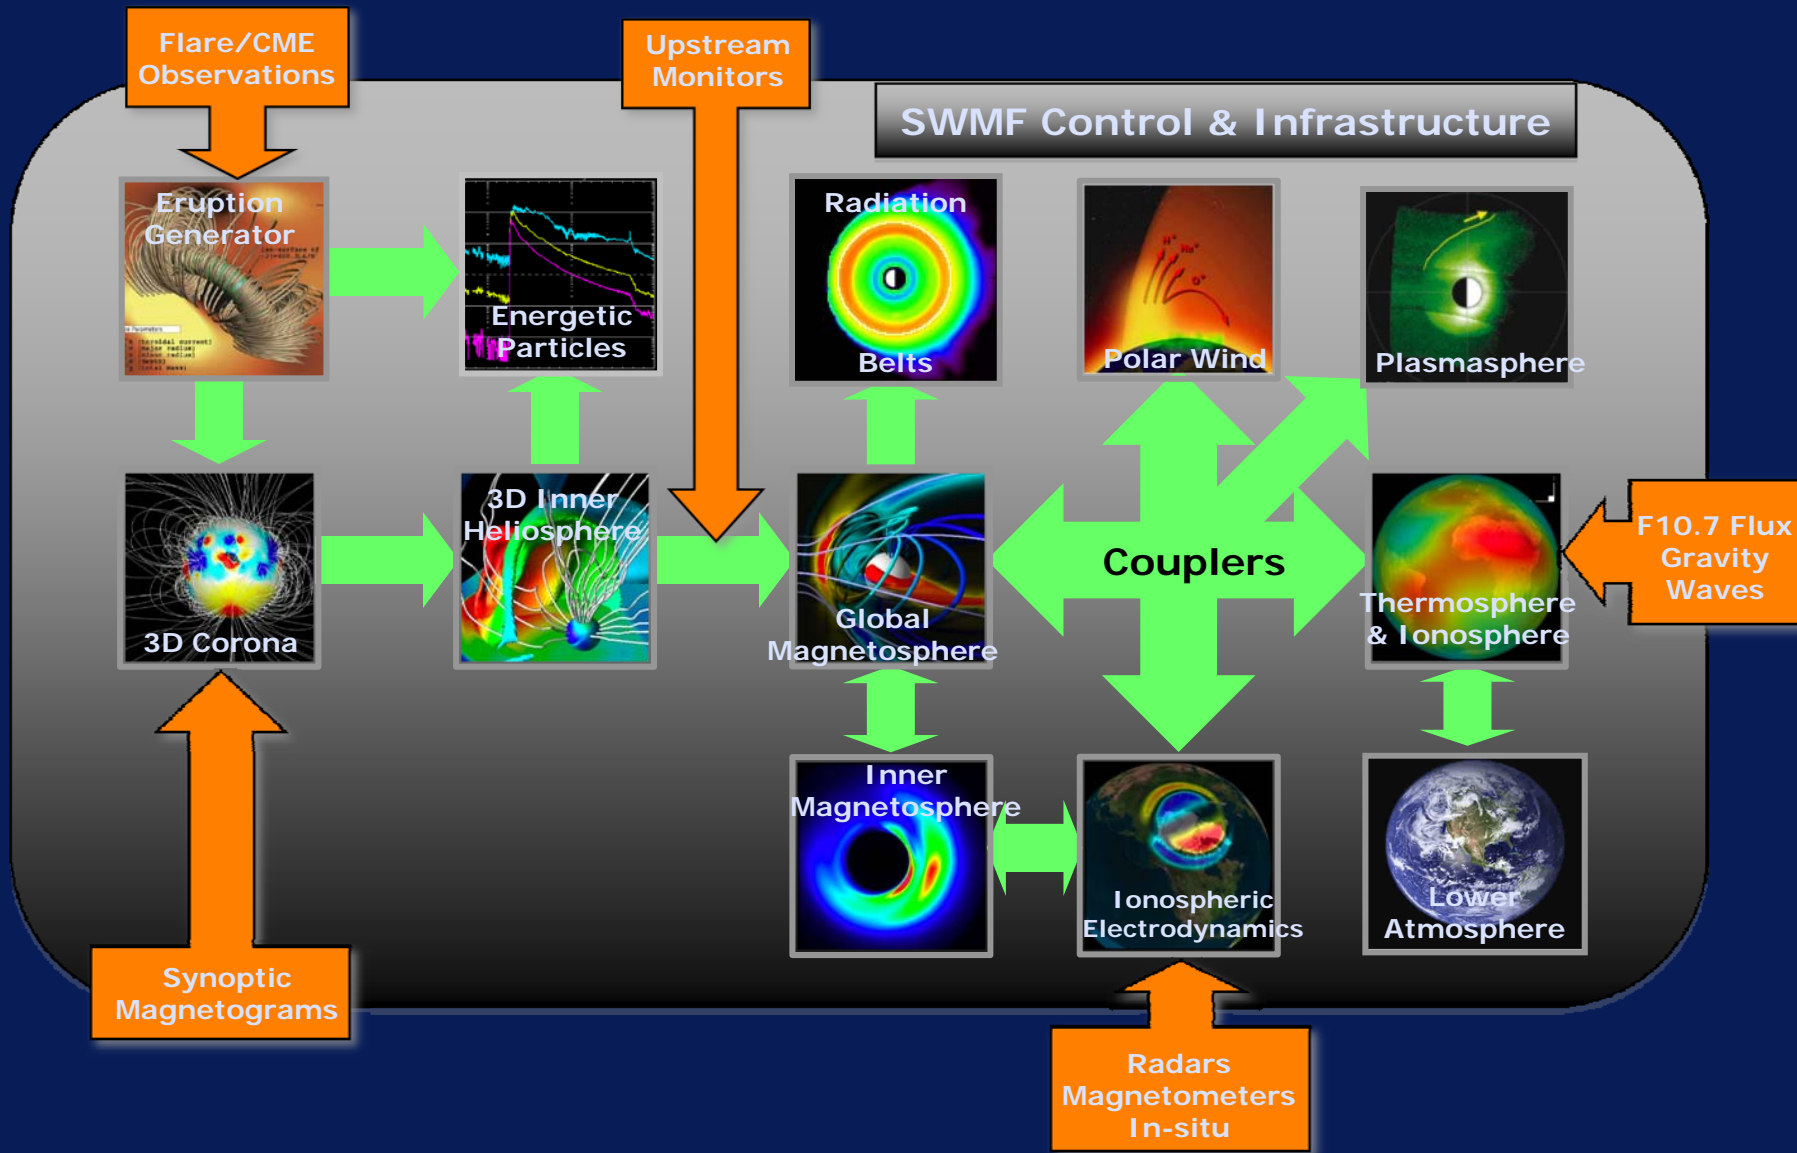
Flare/CME Observations

Upstream Monitors

SWMF Control & Infrastructure

Eruption Generator

Energetic Particles

Radiation Belts

Polar Wind

Plasmasphere

3D Corona

3D Inner Heliosphere

Global Magnetosphere

Couplers

Thermosphere & Ionosphere

F10.7 Flux Gravity Waves

Inner Magnetosphere

Ionospheric Electrodynamics

Lower Atmosphere

Synoptic Magnetograms

Radars Magnetometers In-situ